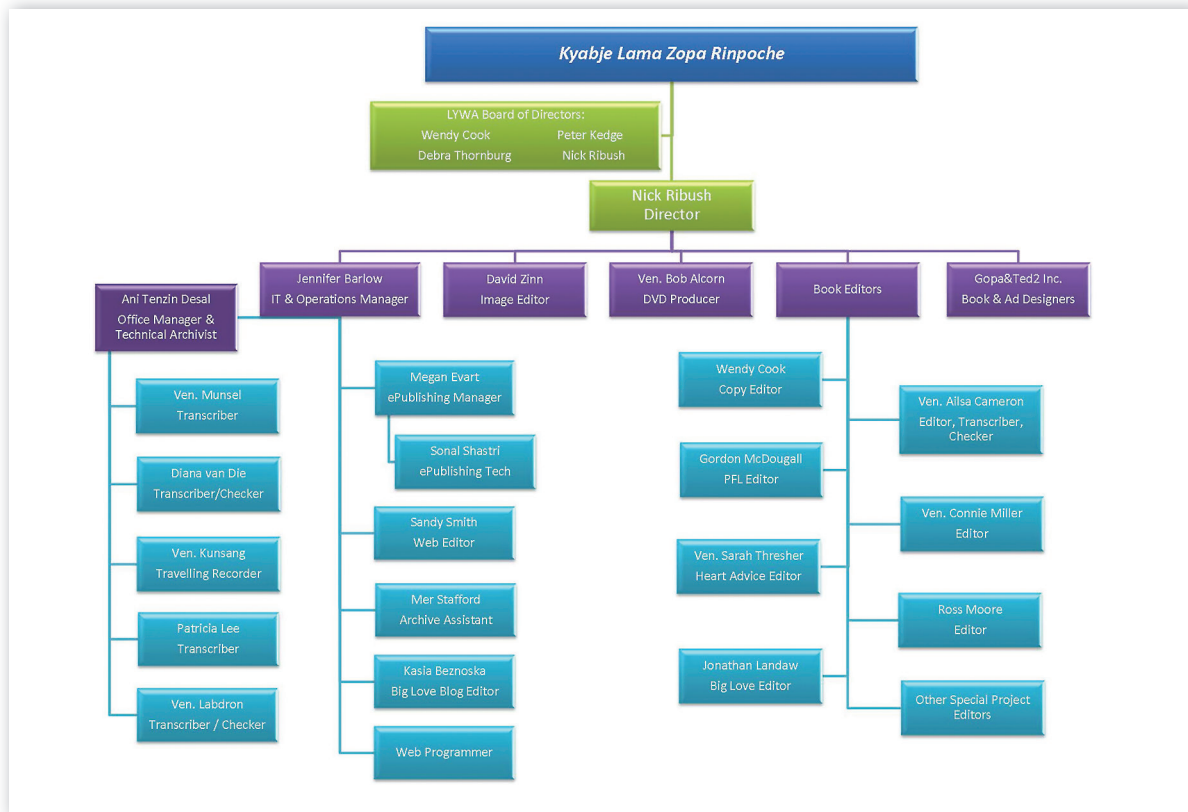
Kyabje Lama Zopa Rinpoche

LYWA Board of Directors:
Wendy Cook Peter Kedge
Debra Thornburg Nick Ribush

Nick Ribush
Director

Ani Tenzin Desal
Office Manager & Technical Archivist

Jennifer Barlow
IT & Operations Manager

David Zinn
Image Editor

Ven. Bob Alcorn
DVD Producer

Book Editors

Gopa&Ted2 Inc.
Book & Ad Designers

Ven. Munsel
Transcriber

Diana van Die
Transcriber/Checker

Ven. Kunsang
Travelling Recorder

Patricia Lee
Transcriber

Ven. Labdron
Transcriber / Checker

Megan Evart
ePublishing Manager

Sonal Shastri
ePublishing Tech

Sandy Smith
Web Editor

Mer Stafford
Archive Assistant

Kasia Beznoska
Big Love Blog Editor

Web Programmer

Wendy Cook
Copy Editor

Gordon McDougall
PFL Editor

Ven. Sarah Thresher
Heart Advice Editor

Jonathan Landaw
Big Love Editor

Ven. Ailsa Cameron
Editor, Transcriber, Checker

Ven. Connie Miller
Editor

Ross Moore
Editor

Other Special Project Editors